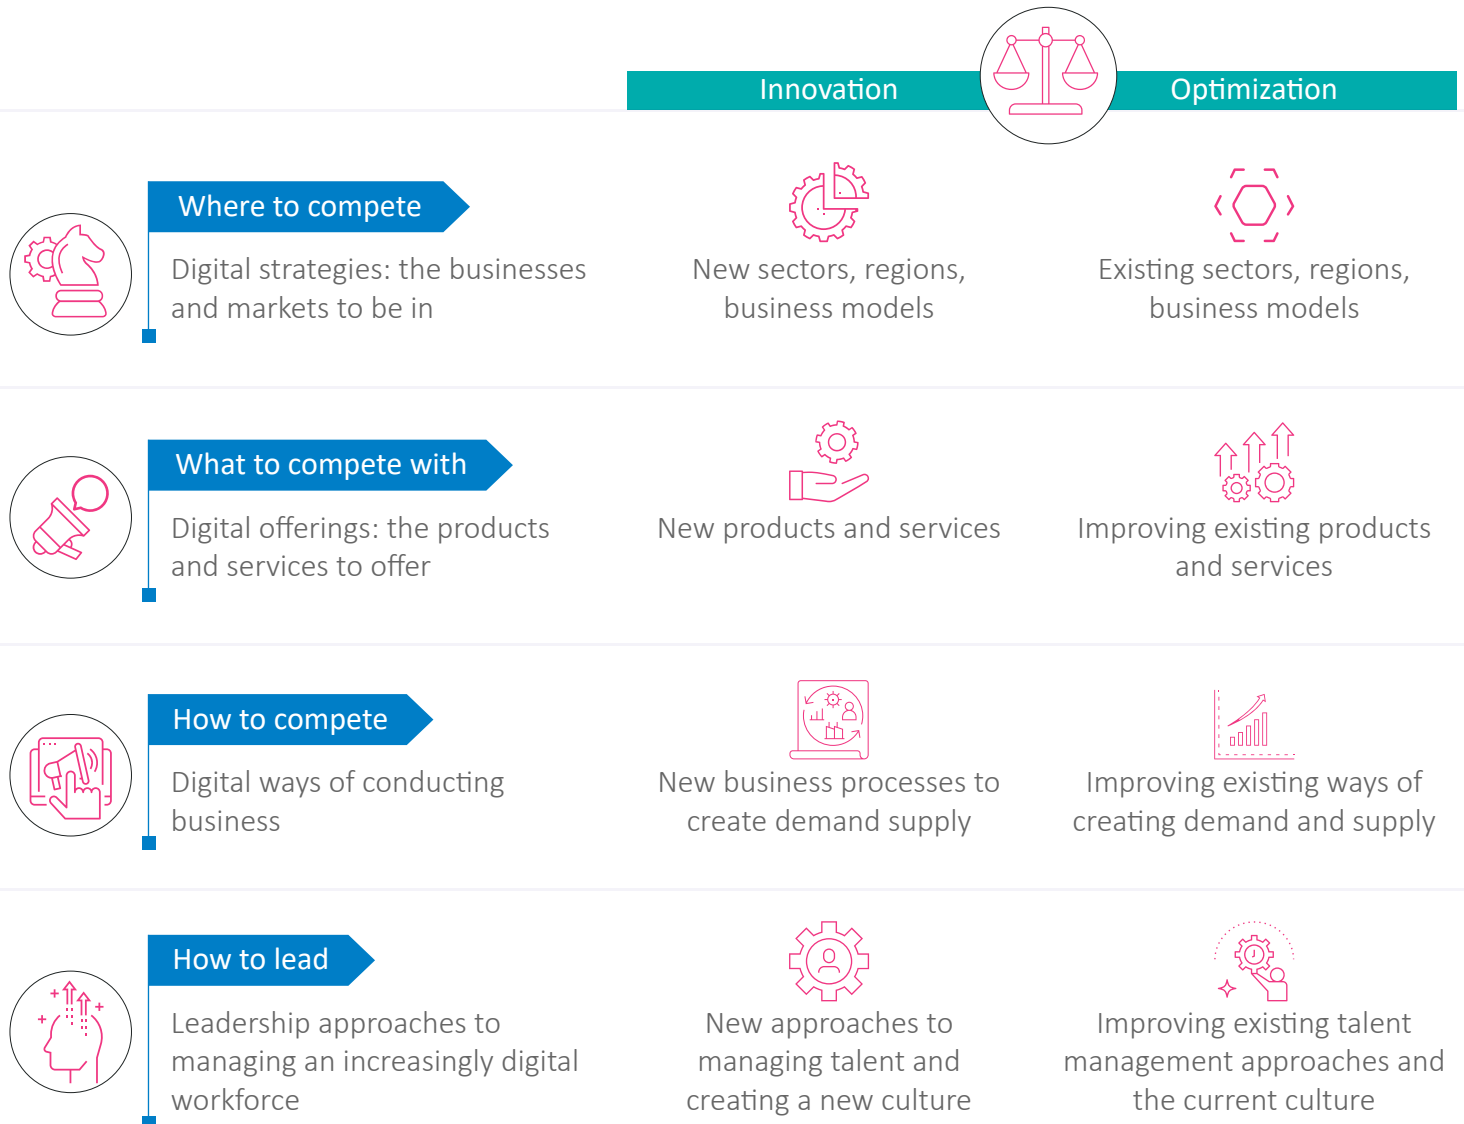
Innovation

Optimization

Where to compete

Digital strategies: the businesses and markets to be in

New sectors, regions, business models

Existing sectors, regions, business models

What to compete with

Digital offerings: the products and services to offer

New products and services

Improving existing products and services

How to compete

Digital ways of conducting business

New business processes to create demand supply

Improving existing ways of creating demand and supply

How to lead

Leadership approaches to managing an increasingly digital workforce

New approaches to managing talent and creating a new culture

Improving existing talent management approaches and the current culture